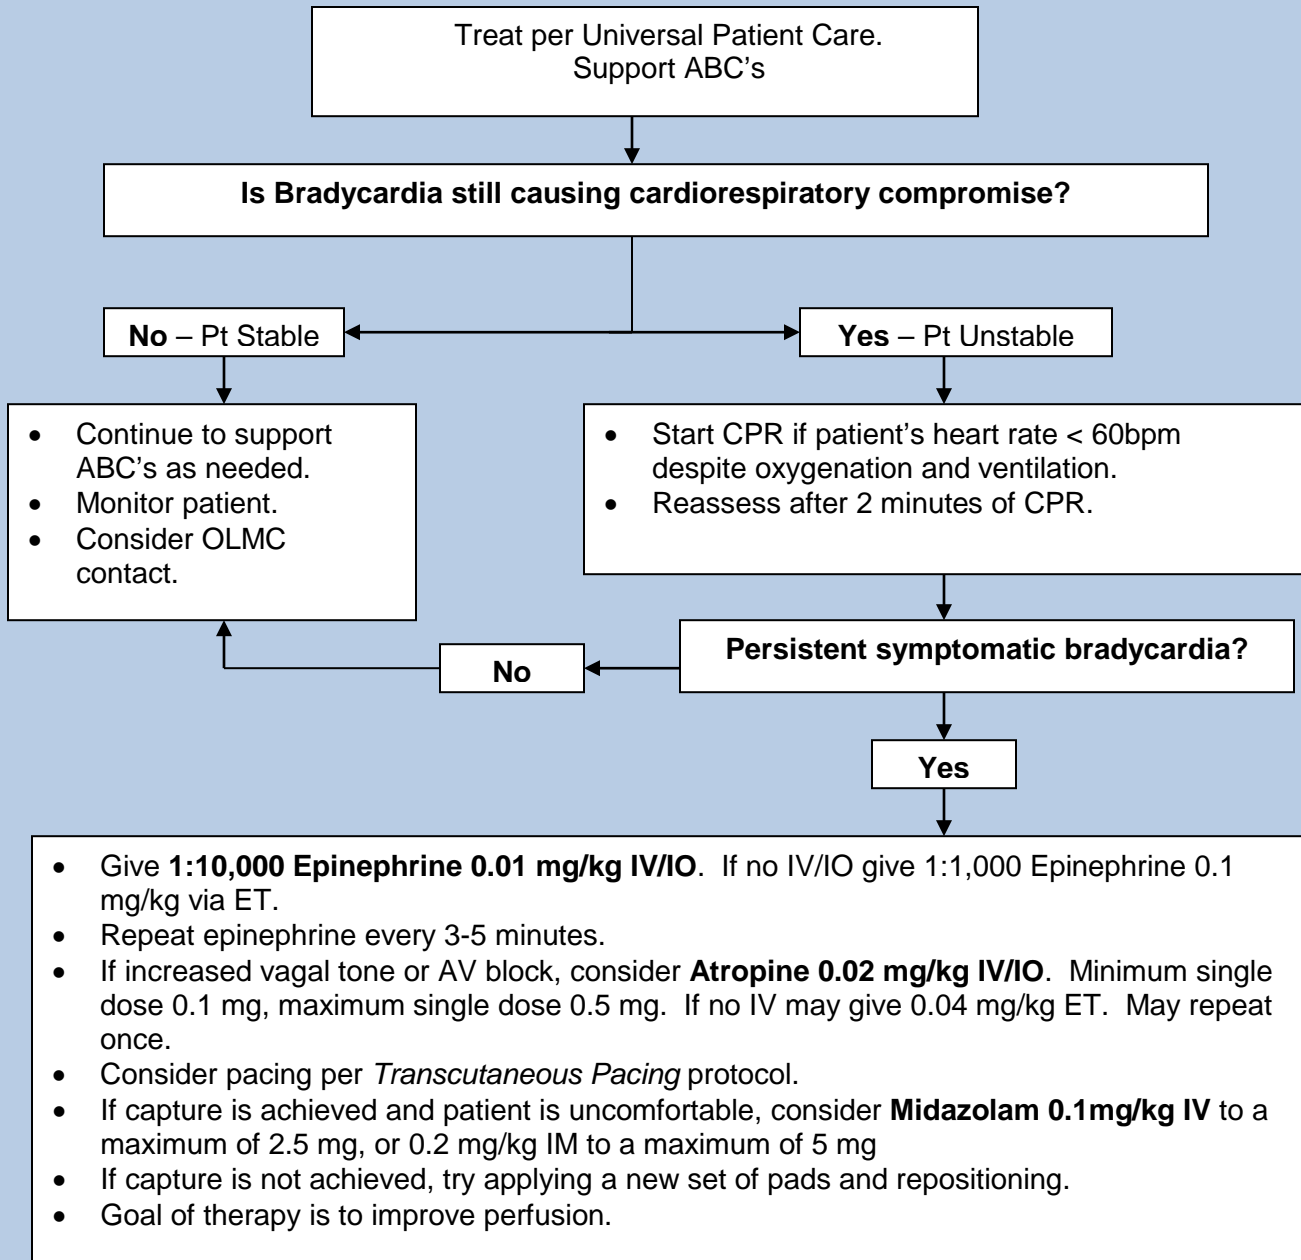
Treat per Universal Patient Care.
Support ABC's

Is Bradycardia still causing cardiorespiratory compromise?

No – Pt Stable

Yes – Pt Unstable

- Continue to support ABC's as needed.
- Monitor patient.
- Consider OLMC contact.

- Start CPR if patient's heart rate < 60bpm despite oxygenation and ventilation.
- Reassess after 2 minutes of CPR.

Persistent symptomatic bradycardia?

No

Yes

- Give 1:10,000 Epinephrine 0.01 mg/kg IV/IO. If no IV/IO give 1:1,000 Epinephrine 0.1 mg/kg via ET.
- Repeat epinephrine every 3-5 minutes.
- If increased vagal tone or AV block, consider Atropine 0.02 mg/kg IV/IO. Minimum single dose 0.1 mg, maximum single dose 0.5 mg. If no IV may give 0.04 mg/kg ET. May repeat once.
- Consider pacing per Transcutaneous Pacing protocol.
- If capture is achieved and patient is uncomfortable, consider Midazolam 0.1mg/kg IV to a maximum of 2.5 mg, or 0.2 mg/kg IM to a maximum of 5 mg
- If capture is not achieved, try applying a new set of pads and repositioning.
- Goal of therapy is to improve perfusion.